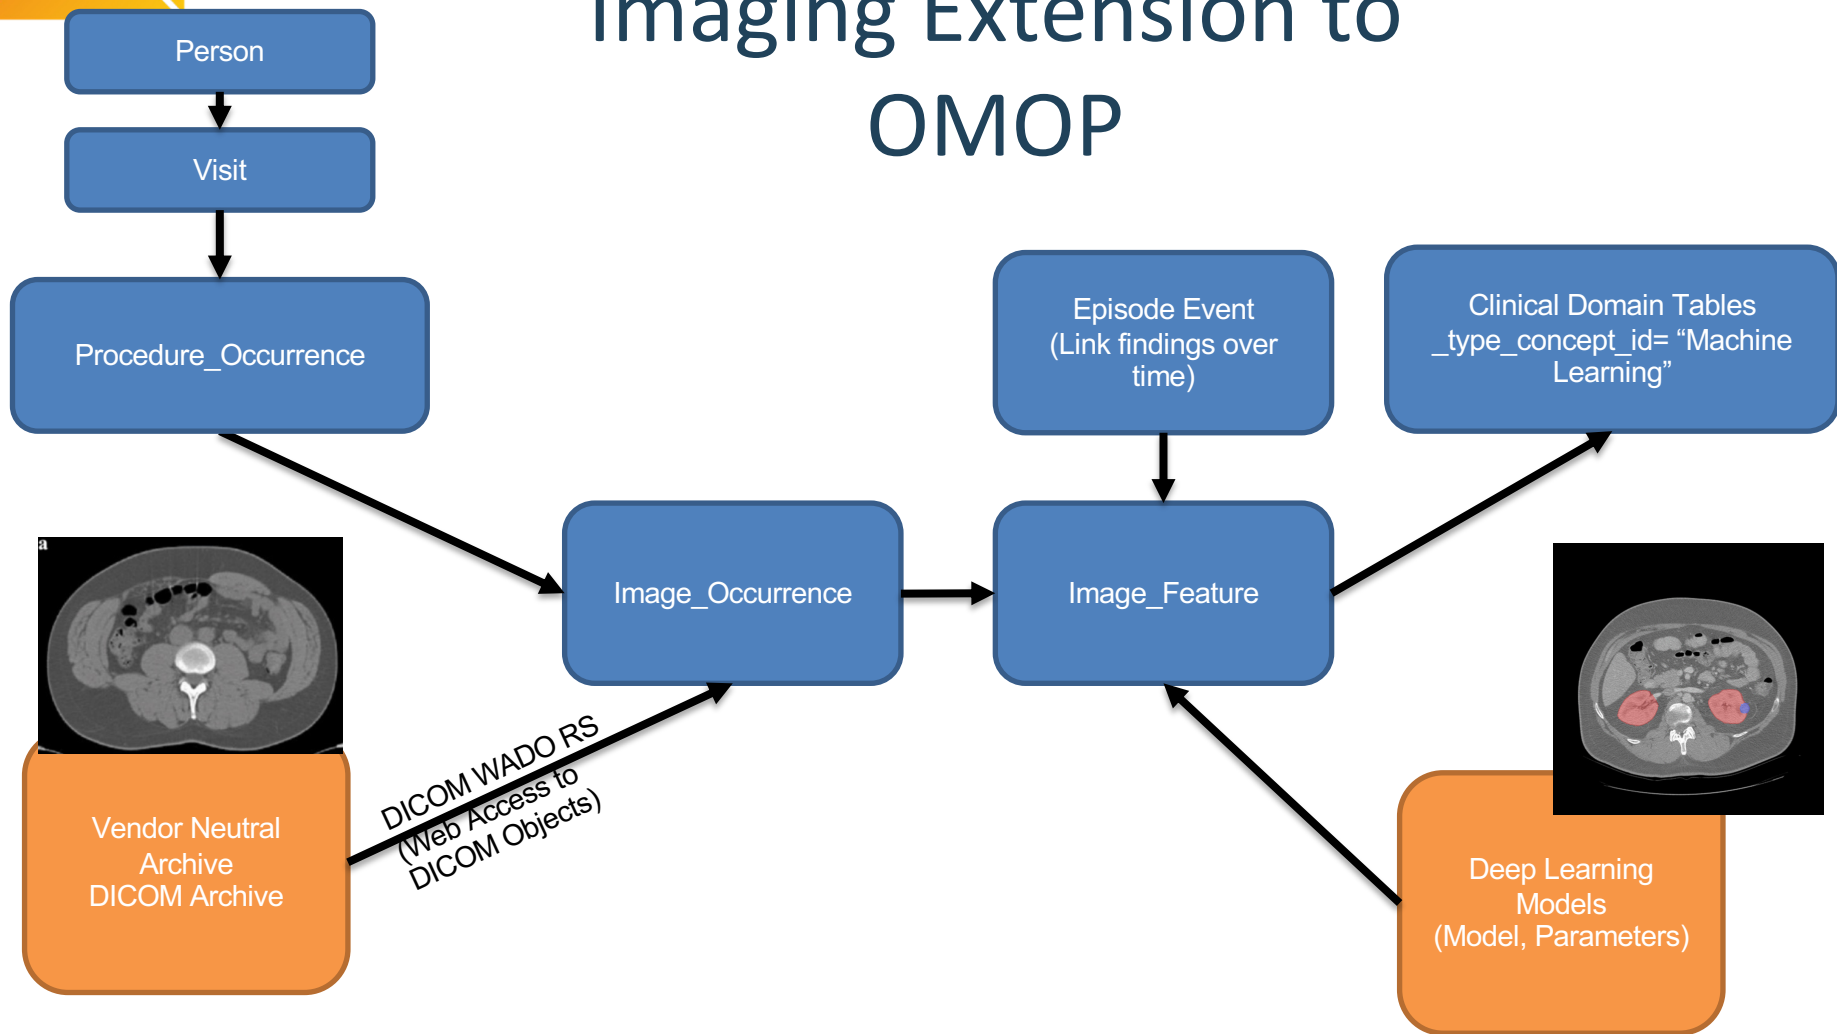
Imaging Extension to OMOP

Person

Visit

Procedure_Occurrence

Episode Event (Link findings over time)

Clinical Domain Tables _type_concept_id= “Machine Learning”

a

Image_Occurrence

Image_Feature

DICOM WADO RS (Web Access to DICOM Objects)

Vendor Neutral Archive DICOM Archive

Deep Learning Models (Model, Parameters)